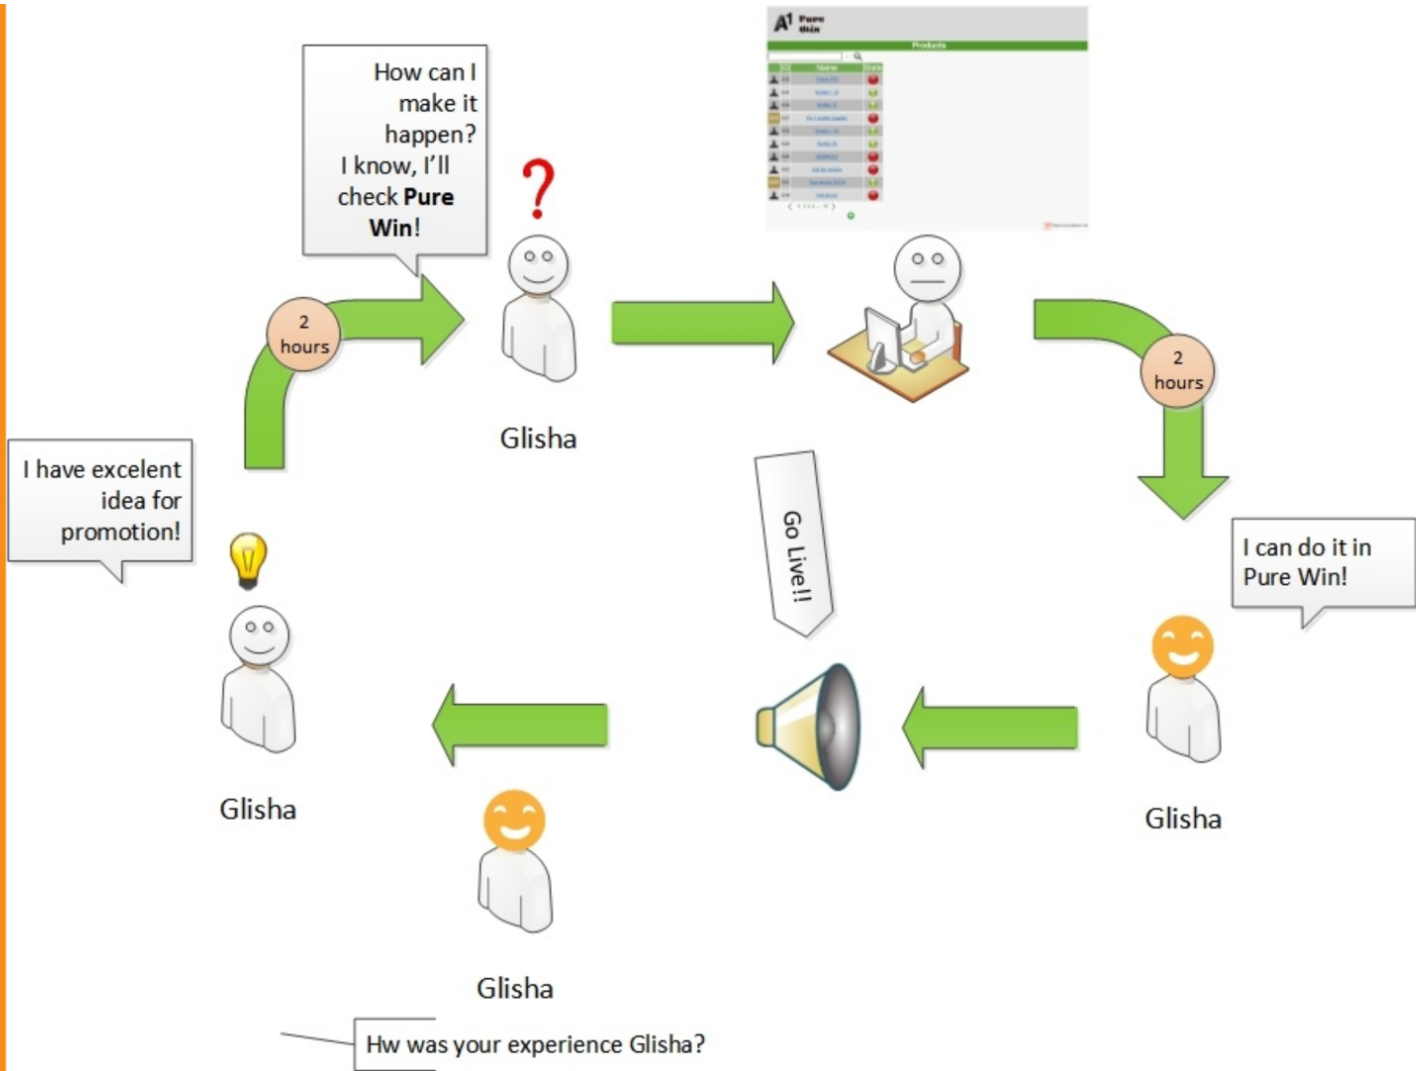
How can I make it happen? I know, I'll check **Pure Win**!

A1 Pure Win

Products

ID | Name | State

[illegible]

2 hours

Glisha

I have excelent idea for promotion!

Glisha

2 hours

I can do it in Pure Win!

Glisha

Go Live!!

Glisha

Hw was your experience Glisha?